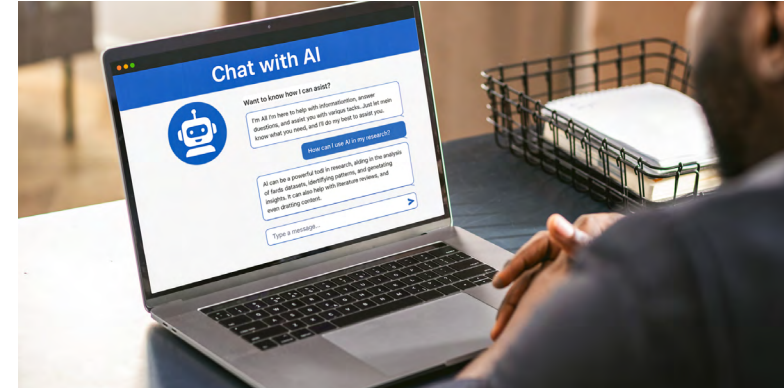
Chat with AI

Want to know how I can asist?

I'm AI I'm here to help with informationtion, answer duestions, and assist you with various tacks. Just let mein know what you need, and I'll do my best to assist you.

Hoiw can I use AI in my research?

AI can be a powerful todl in research, aiding in the analysis of fards datasets, identifying patterns, and generating insights. It can also help with literature reviews, and even drafting content.

Type a message...